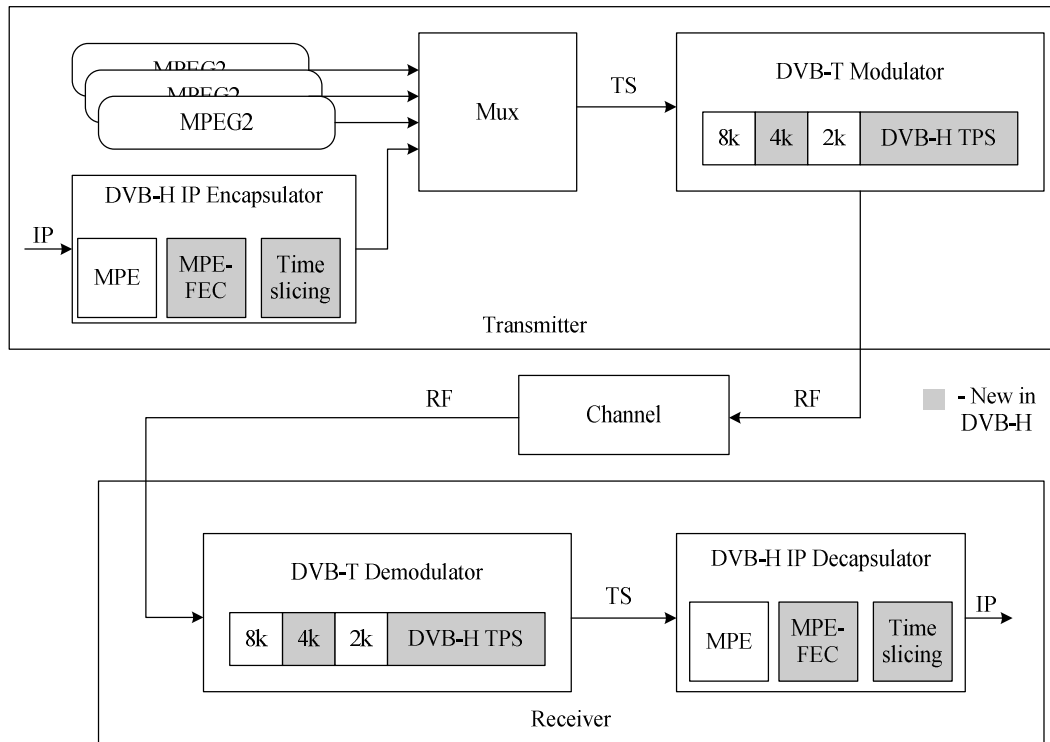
MPEG2
MPEG2
MPEG2

Mux

TS

DVB-T Modulator

8k
4k
2k
DVB-H TPS

DVB-H IP Encapsulator

IP

MPE
MPE-FEC
Time slicing

Transmitter

RF

Channel

RF

- New in DVB-H

DVB-T Demodulator

8k
4k
2k
DVB-H TPS

TS

DVB-H IP Decapsulator

MPE
MPE-FEC
Time slicing

IP

Receiver